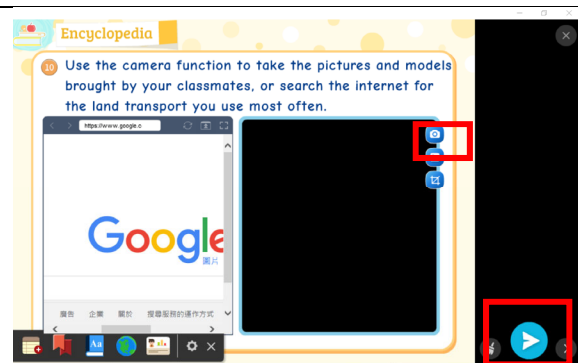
Encyclopedia

10 Use the camera function to take the pictures and models brought by your classmates, or search the internet for the land transport you use most often.

https://www.google.c

Google
圖片

廣告 企業 關於 搜尋服務的運作方式

Aa